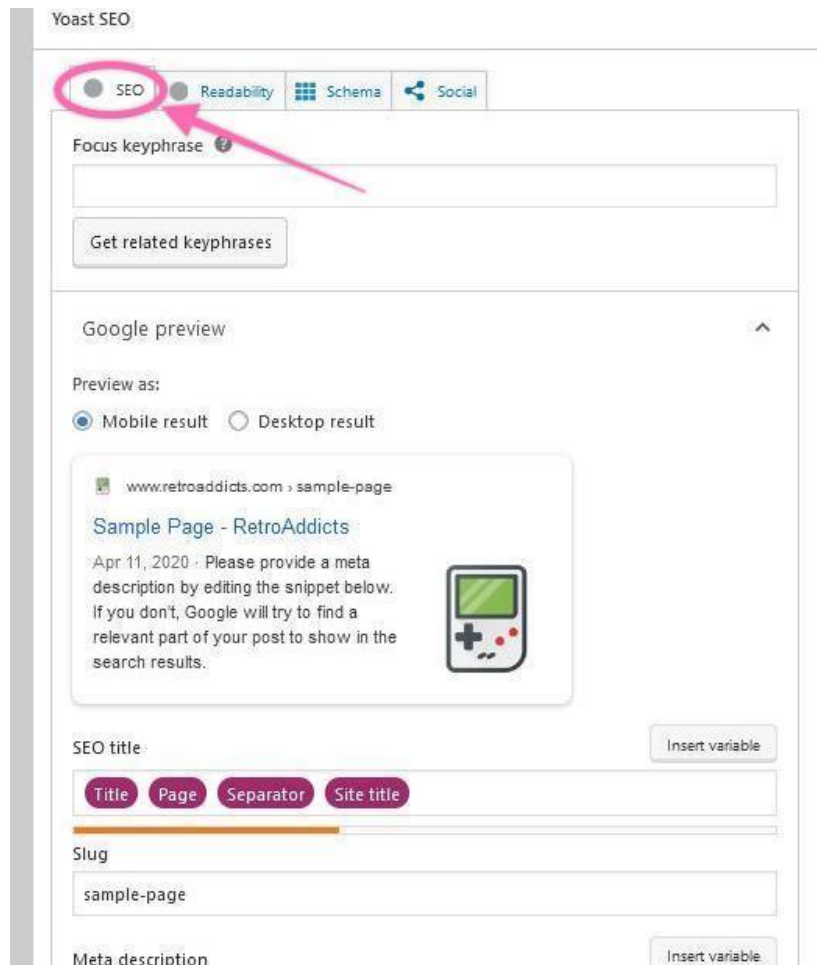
Yoast SEO

SEO | Readability | Schema | Social

Focus keyphrase

Get related keyphrases

Google preview

Preview as:

Mobile result  Desktop result

www.retroaddicts.com › sample-page

Sample Page - RetroAddicts

Apr 11, 2020 · Please provide a meta description by editing the snippet below. If you don't, Google will try to find a relevant part of your post to show in the search results.

SEO title

Insert variable

Title  Page  Separator  Site title

Slug

sample-page

Meta description

Insert variable